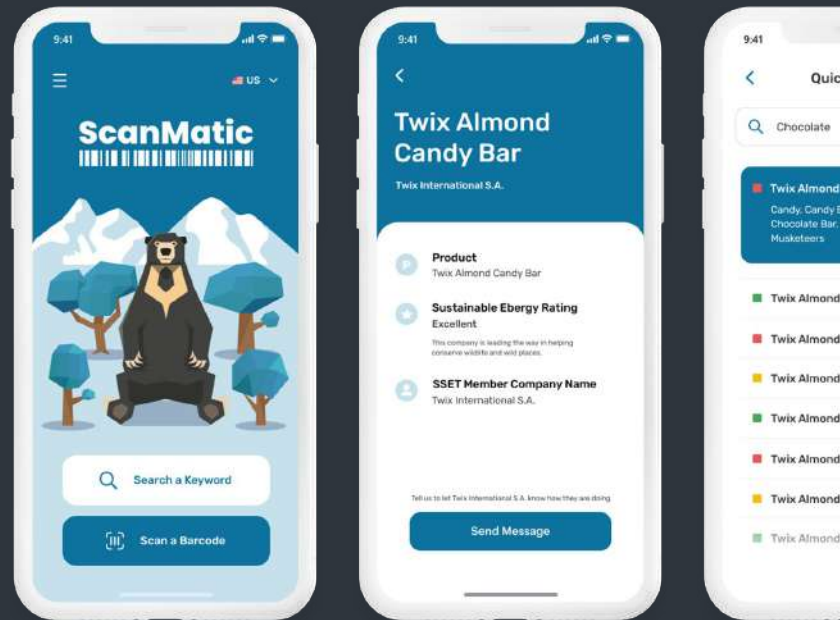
9:41

US

ScanMatic

Search a Keyword

Scan a Barcode

9:41

Twix Almond Candy Bar

Twix International S.A.

Product
Twix Almond Candy Bar

Sustainable Ebergy Rating
Excellent
This company is leading the way in helping conserve wildlife and wild places.

SSET Member Company Name
Twix International S.A.

Tell us to let Twix International S.A. know how they are doing

Send Message

9:41

Quic

Chocolate

Twix Almond
Candy, Candy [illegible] Chocolate Bar, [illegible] Musketeers

Twix Almond

Twix Almond

Twix Almond

Twix Almond

Twix Almond

Twix Almond

Twix Almond